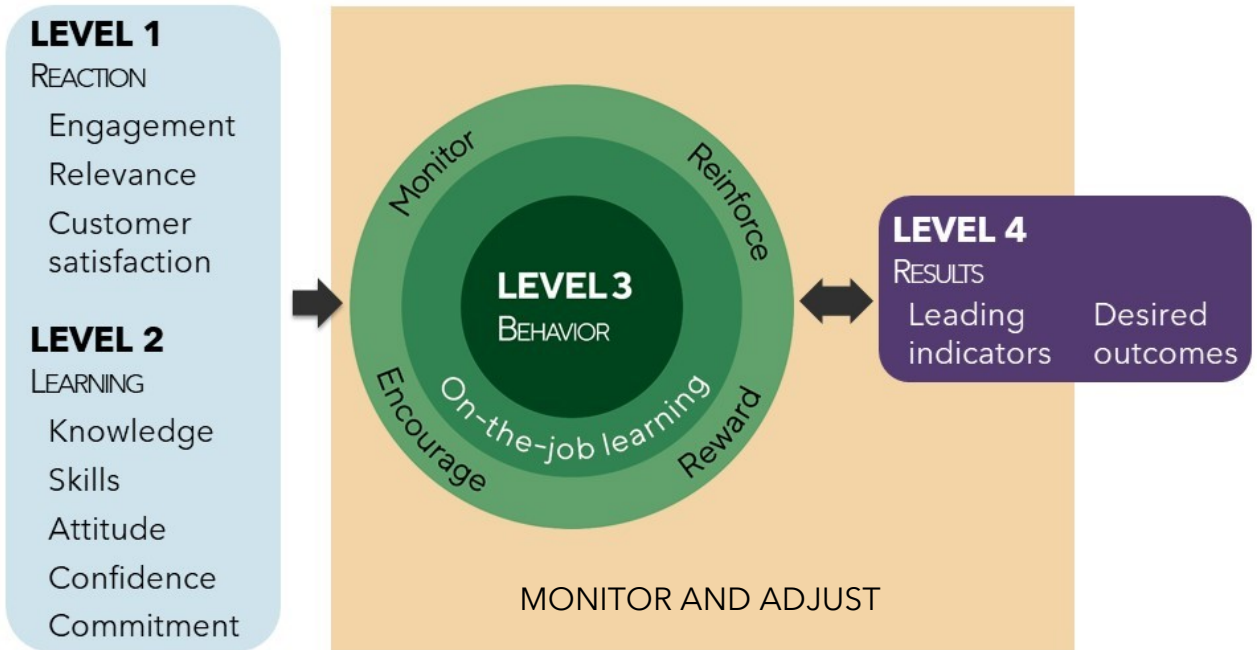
LEVEL 1
REACTION
Engagement
Relevance
Customer satisfaction

LEVEL 2
LEARNING
Knowledge
Skills
Attitude
Confidence
Commitment

Monitor
Reinforce
LEVEL 3
BEHAVIOR
On-the-job learning
Encourage
Reward

MONITOR AND ADJUST

LEVEL 4
RESULTS
Leading indicators
Desired outcomes